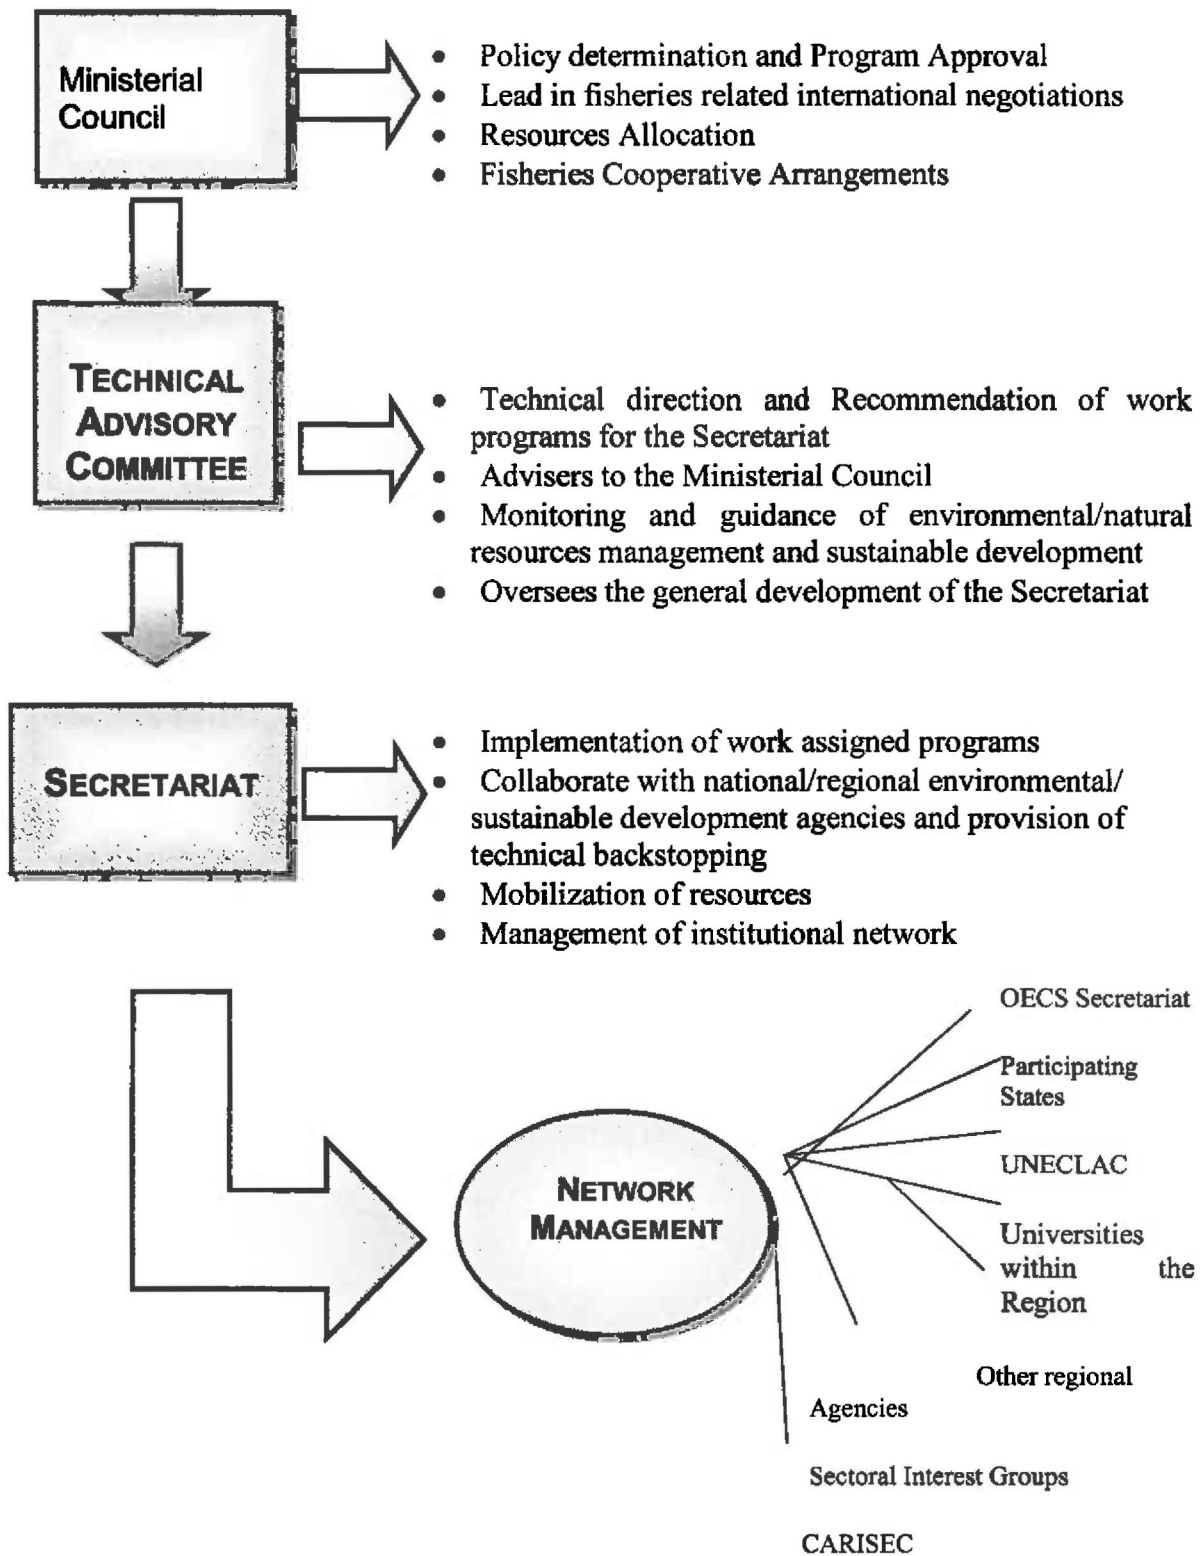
Ministerial Council

- Policy determination and Program Approval
- Lead in fisheries related international negotiations
- Resources Allocation
- Fisheries Cooperative Arrangements

TECHNICAL ADVISORY COMMITTEE

- Technical direction and Recommendation of work programs for the Secretariat
- Advisers to the Ministerial Council
- Monitoring and guidance of environmental/natural resources management and sustainable development
- Oversees the general development of the Secretariat

SECRETARIAT

- Implementation of work assigned programs
- Collaborate with national/regional environmental/ sustainable development agencies and provision of technical backstopping
- Mobilization of resources
- Management of institutional network

NETWORK MANAGEMENT

OECS Secretariat

Participating States

UNECLAC

Universities within the Region

Other regional

Agencies

Sectoral Interest Groups

CARISEC